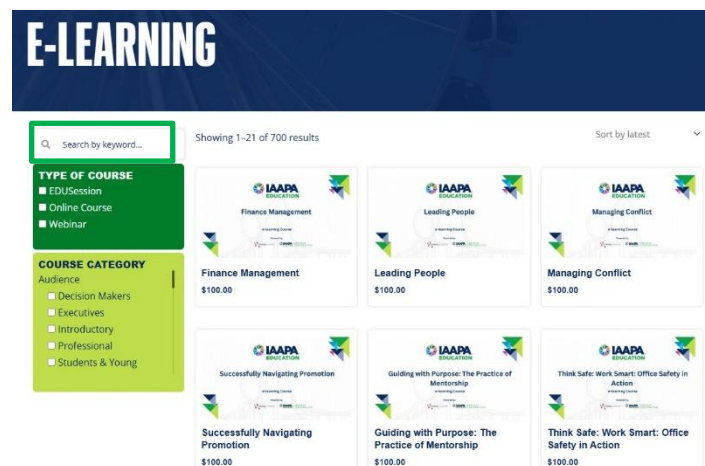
E-LEARNING

Search by keyword...

TYPE OF COURSE
EDUSession
Online Course
Webinar

COURSE CATEGORY
Audience
Decision Makers
Executives
Introductory
Professional
Students & Young

Showing 1–21 of 700 results

Sort by latest

IAAPA EDUCATION
Finance Management
e-learning Course

Finance Management
$100.00

IAAPA EDUCATION
Leading People
e-learning Course

Leading People
$100.00

IAAPA EDUCATION
Managing Conflict
e-learning Course

Managing Conflict
$100.00

IAAPA EDUCATION
Successfully Navigating Promotion
e-learning Course

Successfully Navigating Promotion
$100.00

IAAPA EDUCATION
Guiding with Purpose: The Practice of Mentorship
e-learning Course

Guiding with Purpose: The Practice of Mentorship
$100.00

IAAPA EDUCATION
Think Safe: Work Smart: Office Safety in Action
e-learning Course

Think Safe: Work Smart: Office Safety in Action
$100.00